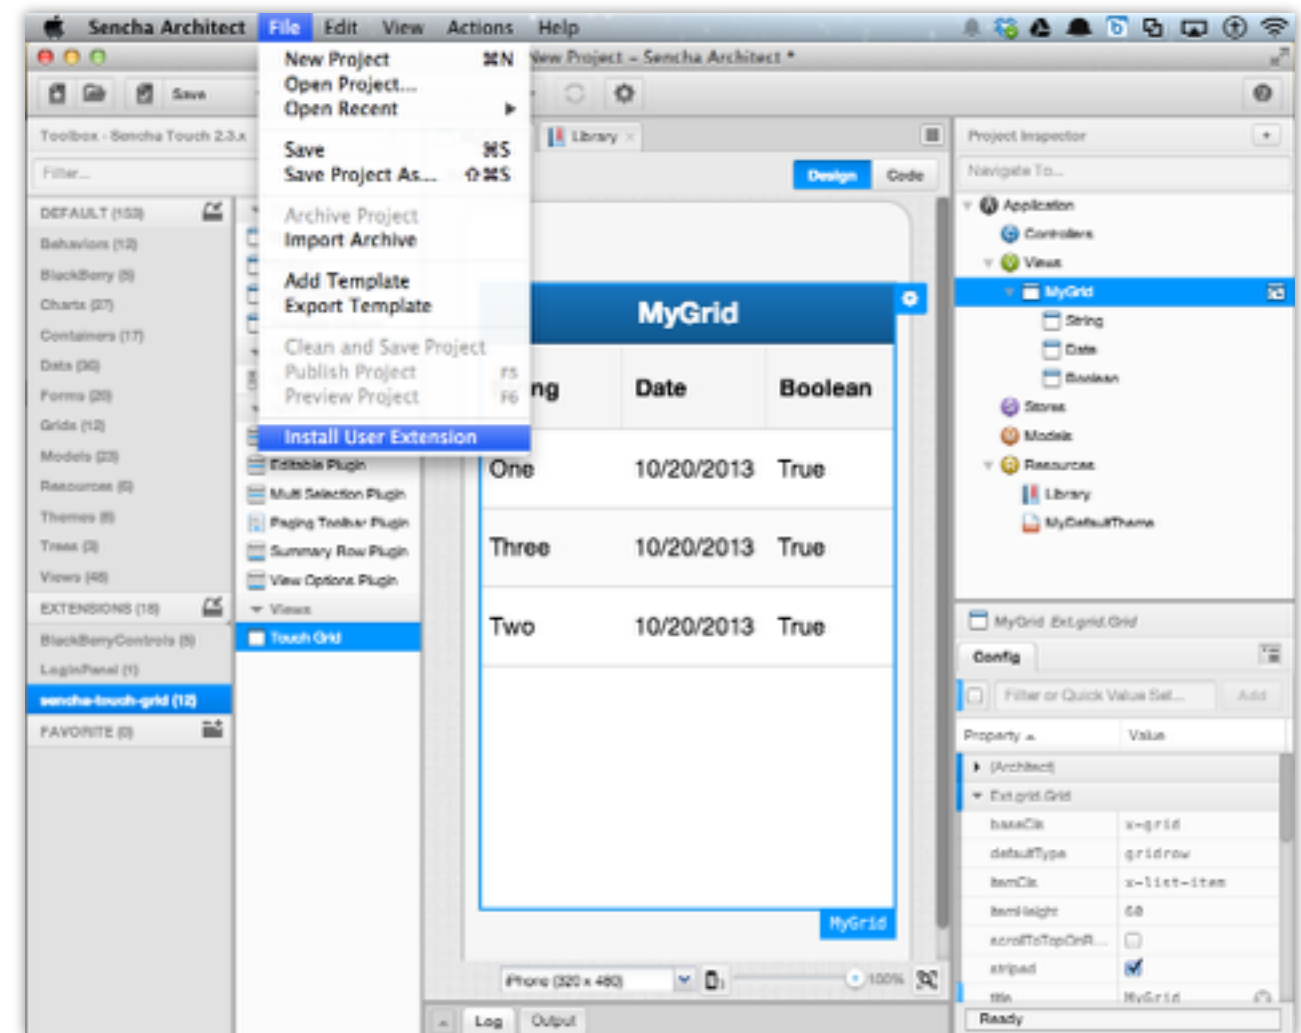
Sencha Architect File Edit View Actions Help

New Project ⌘N
Open Project...
Open Recent ▸
Save ⌘S
Save Project As... ⇧⌘S
Archive Project
Import Archive
Add Template
Export Template
Clean and Save Project
Publish Project F5
Preview Project F6
Install User Extension

New Project - Sencha Architect *

Save

Toolbox - Sencha Touch 2.3.x

Filter...

DEFAULT (153)
Behaviors (12)
BlackBerry (9)
Charts (27)
Containers (17)
Data (30)
Forms (20)
Grids (12)
Models (23)
Resources (6)
Themes (8)
Trees (3)
Views (46)
EXTENSIONS (18)
BlackBerryControls (5)
LoginPanel (1)
sencha-touch-grid (12)
FAVORITE (0)

Editable Plugin
Multi Selection Plugin
Paging Toolbar Plugin
Summary Row Plugin
View Options Plugin
Views
Touch Grid

Library

Design Code

MyGrid

| ...ng | Date | Boolean |
|---|---|---|
| One | 10/20/2013 | True |
| Three | 10/20/2013 | True |
| Two | 10/20/2013 | True |

MyGrid

iPhone (320 x 480) 100%

Log Output

Project Inspector

Navigate To...

Application
Controllers
Views
MyGrid
String
Date
Boolean
Stores
Models
Resources
Library
MyDefaultTheme

MyGrid Ext.grid.Grid

Config

Filter or Quick Value Set... Add

| Property | Value |
|---|---|
| (Architect) | |
| Ext.grid.Grid | |
| baseCls | x-grid |
| defaultType | gridrow |
| itemCls | x-list-item |
| itemHeight | 60 |
| scrollToTopOnR... | |
| striped | |
| title | MyGrid |

Ready